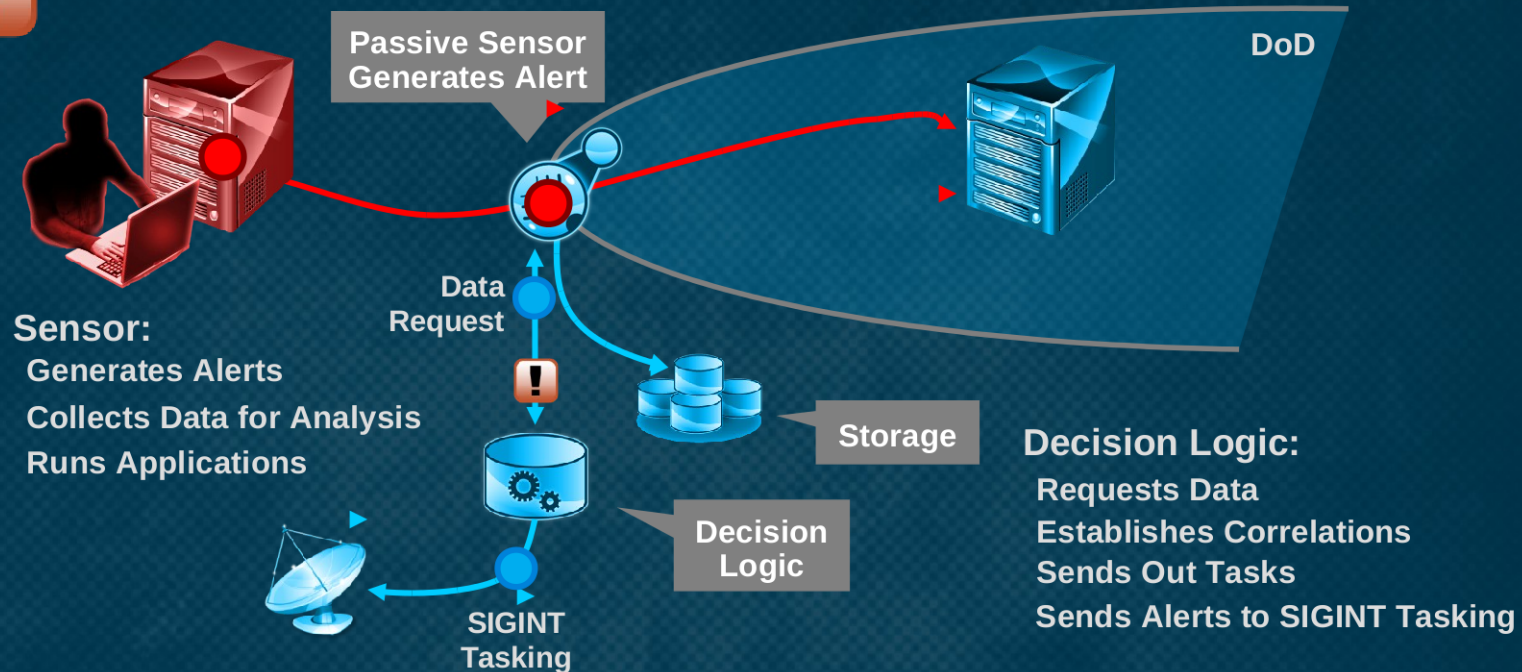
Passive Sensor Generates Alert

DoD

Data Request

Sensor:
Generates Alerts
Collects Data for Analysis
Runs Applications

Storage

Decision Logic:
Requests Data
Establishes Correlations
Sends Out Tasks
Sends Alerts to SIGINT Tasking

Decision Logic

SIGINT Tasking